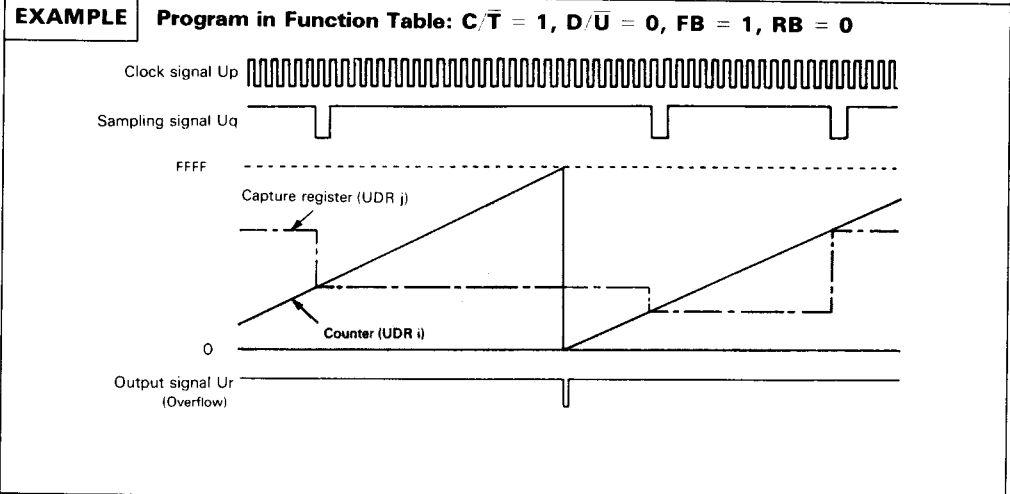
EXAMPLE

Program in Function Table: $C/\overline{T} = 1$, $D/\overline{U} = 0$, FB = 1, RB = 0

Clock signal Up

Sampling signal Uq

FFFF

Capture register (UDR j)

Counter (UDR i)

0

Output signal Ur
(Overflow)